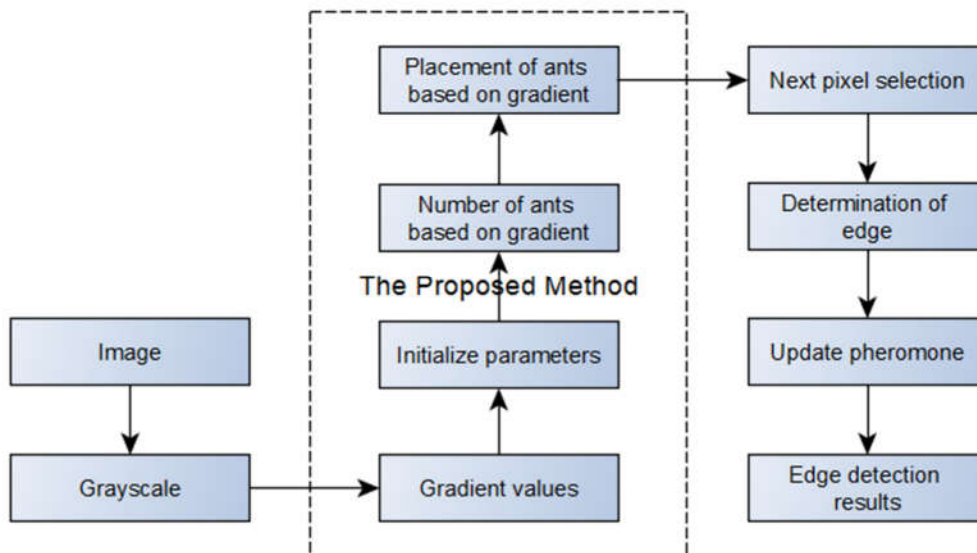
Image

Grayscale

Gradient values

Initialize parameters

The Proposed Method

Number of ants based on gradient

Placement of ants based on gradient

Next pixel selection

Determination of edge

Update pheromone

Edge detection results